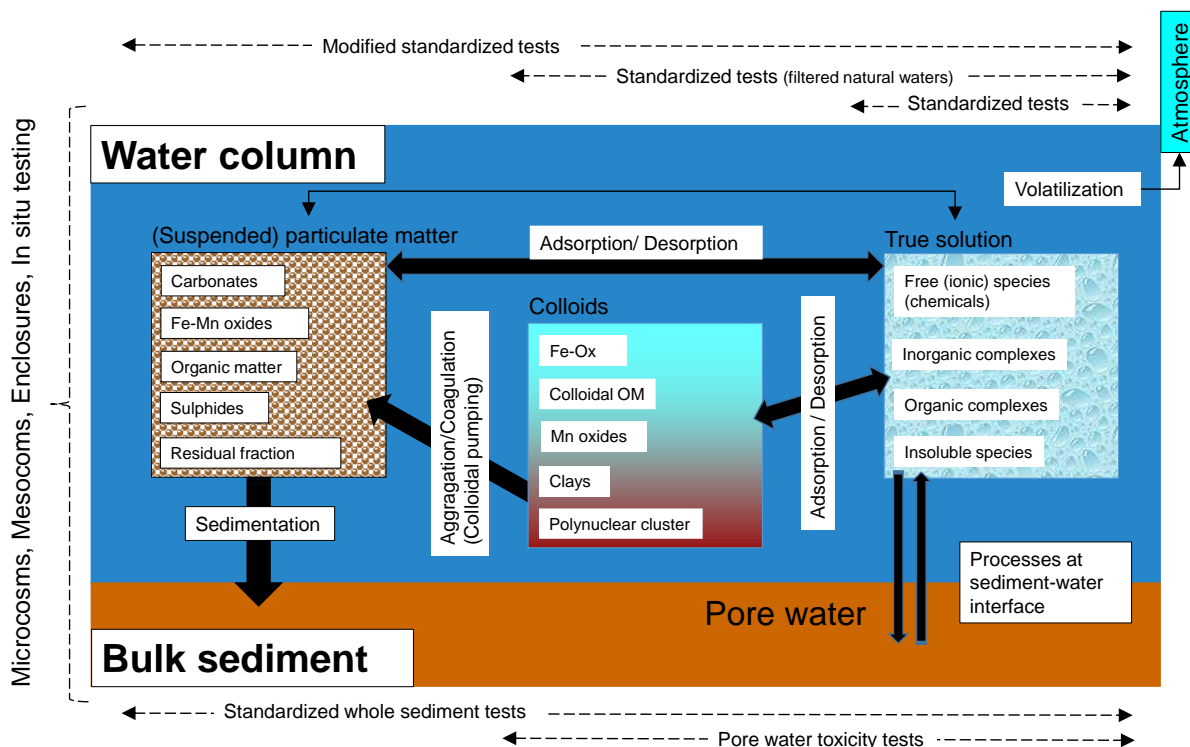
Modified standardized tests

Standardized tests (filtered natural waters)

Standardized tests

Atmosphere

Microcosms, Mesocoms, Enclosures, In situ testing

Water column

Volatilization

(Suspended) particulate matter

Adsorption/ Desorption

True solution

Carbonates

Fe-Mn oxides

Organic matter

Sulphides

Residual fraction

Colloids

Fe-Ox

Colloidal OM

Mn oxides

Clays

Polynuclear cluster

Aggragation/Coagulation (Colloidal pumping)

Adsorption / Desorption

Free (ionic) species (chemicals)

Inorganic complexes

Organic complexes

Insoluble species

Sedimentation

Processes at sediment-water interface

Pore water

Bulk sediment

Standardized whole sediment tests

Pore water toxicity tests